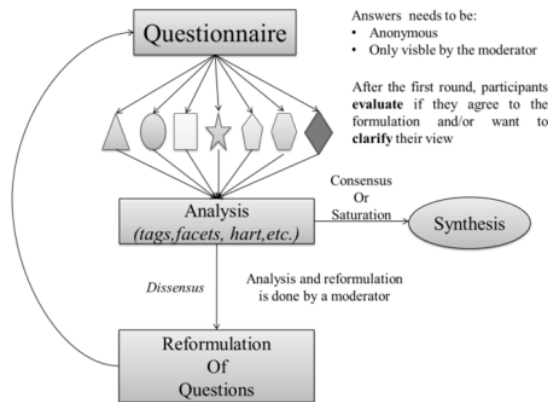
Questionnaire

Answers needs to be:
• Anonymous
• Only visble by the moderator

After the first round, participants **evaluate** if they agree to the formulation and/or want to **clarify** their view

Analysis
*(tags,facets, hart,etc.)*

Consensus
Or
Saturation

Synthesis

*Dissensus*

Analysis and reformulation is done by a moderator

Reformulation
Of
Questions